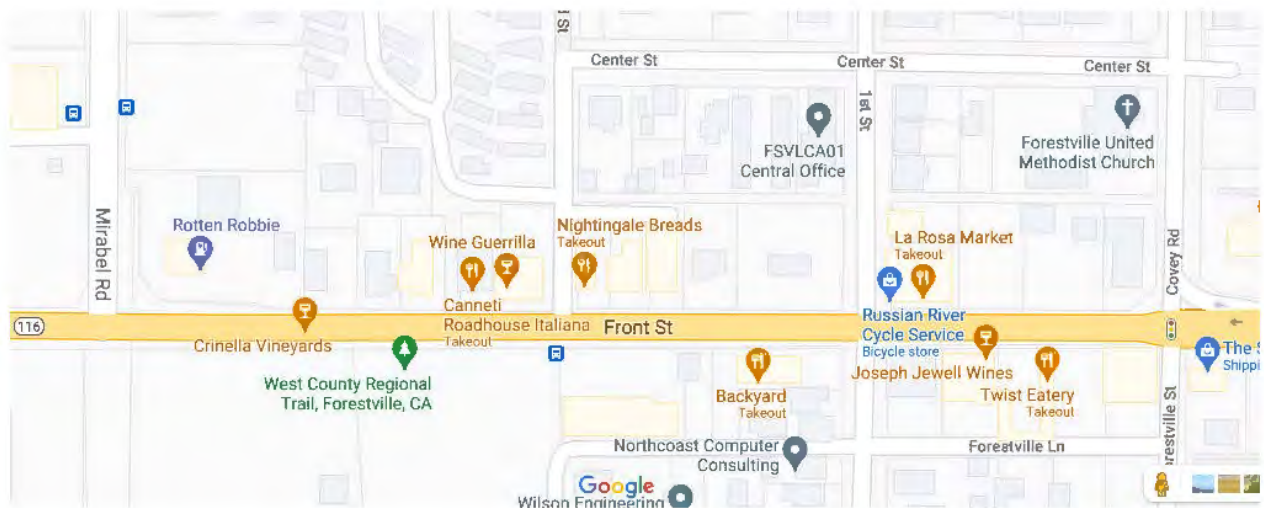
Center St
Center St
Center St
1st St
FSVLCA01 Central Office
Forestville United Methodist Church
Mirabel Rd
Rotten Robbie
Wine Guerrilla
Nightingale Breads
Takeout
La Rosa Market
Takeout
Covey Rd
116
Canneti Roadhouse Italiana
Takeout
Front St
Russian River Cycle Service
Bicycle store
The S
Shippi
Crinella Vineyards
West County Regional Trail, Forestville, CA
Backyard
Takeout
Joseph Jewell Wines
Twist Eatery
Takeout
Forestville St
Northcoast Computer Consulting
Forestville Ln
Google
Wilson Engineering